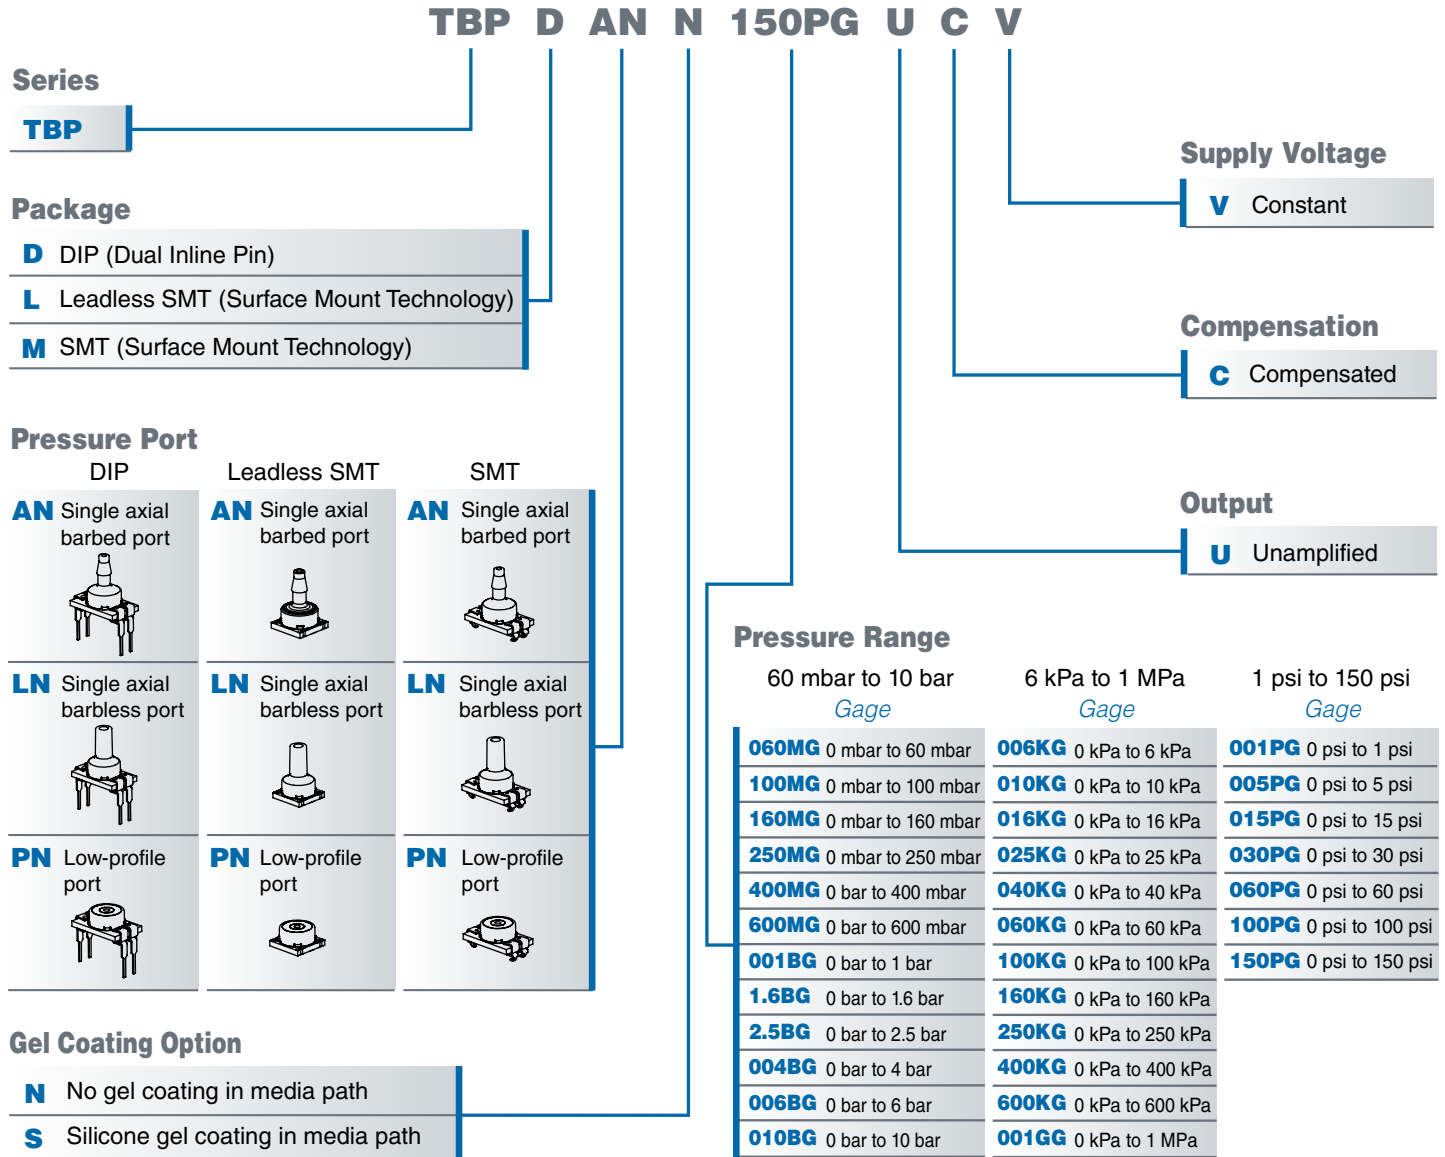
TBP D AN N 150PG U C V

Series
TBP

Package
D DIP (Dual Inline Pin)
L Leadless SMT (Surface Mount Technology)
M SMT (Surface Mount Technology)

Pressure Port

| DIP | Leadless SMT | SMT |
|---|---|---|
| AN Single axial barbed port | AN Single axial barbed port | AN Single axial barbed port |
| LN Single axial barbless port | LN Single axial barbless port | LN Single axial barbless port |
| PN Low-profile port | PN Low-profile port | PN Low-profile port |

Gel Coating Option
N No gel coating in media path
S Silicone gel coating in media path

Supply Voltage
V Constant

Compensation
C Compensated

Output
U Unamplified

Pressure Range

| 60 mbar to 10 bar Gage | 6 kPa to 1 MPa Gage | 1 psi to 150 psi Gage |
|---|---|---|
| 060MG 0 mbar to 60 mbar | 006KG 0 kPa to 6 kPa | 001PG 0 psi to 1 psi |
| 100MG 0 mbar to 100 mbar | 010KG 0 kPa to 10 kPa | 005PG 0 psi to 5 psi |
| 160MG 0 mbar to 160 mbar | 016KG 0 kPa to 16 kPa | 015PG 0 psi to 15 psi |
| 250MG 0 mbar to 250 mbar | 025KG 0 kPa to 25 kPa | 030PG 0 psi to 30 psi |
| 400MG 0 bar to 400 mbar | 040KG 0 kPa to 40 kPa | 060PG 0 psi to 60 psi |
| 600MG 0 bar to 600 mbar | 060KG 0 kPa to 60 kPa | 100PG 0 psi to 100 psi |
| 001BG 0 bar to 1 bar | 100KG 0 kPa to 100 kPa | 150PG 0 psi to 150 psi |
| 1.6BG 0 bar to 1.6 bar | 160KG 0 kPa to 160 kPa | |
| 2.5BG 0 bar to 2.5 bar | 250KG 0 kPa to 250 kPa | |
| 004BG 0 bar to 4 bar | 400KG 0 kPa to 400 kPa | |
| 006BG 0 bar to 6 bar | 600KG 0 kPa to 600 kPa | |
| 010BG 0 bar to 10 bar | 001GG 0 kPa to 1 MPa | |